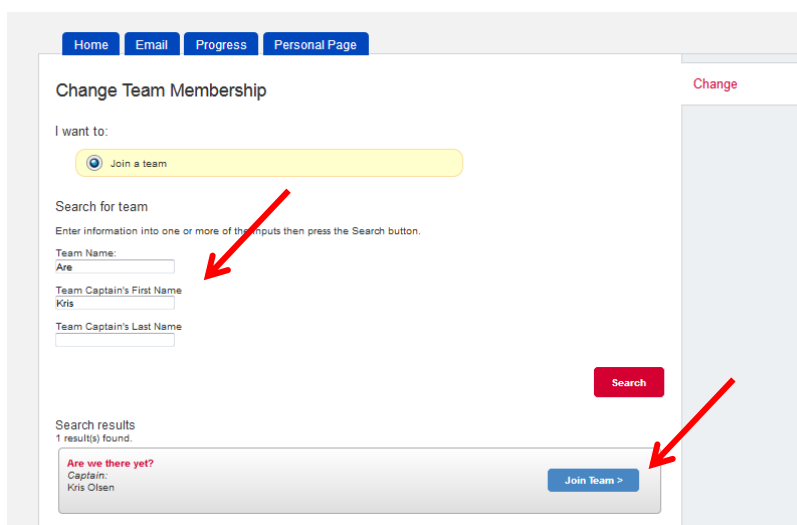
Home Email Progress Personal Page

Change Team Membership

Change

I want to:

Join a team

Search for team

Enter information into one or more of the inputs then press the Search button.

Team Name:
Are

Team Captain's First Name
Kris

Team Captain's Last Name

Search

Search results
1 result(s) found.

Are we there yet?
Captain:
Kris Olsen

Join Team >